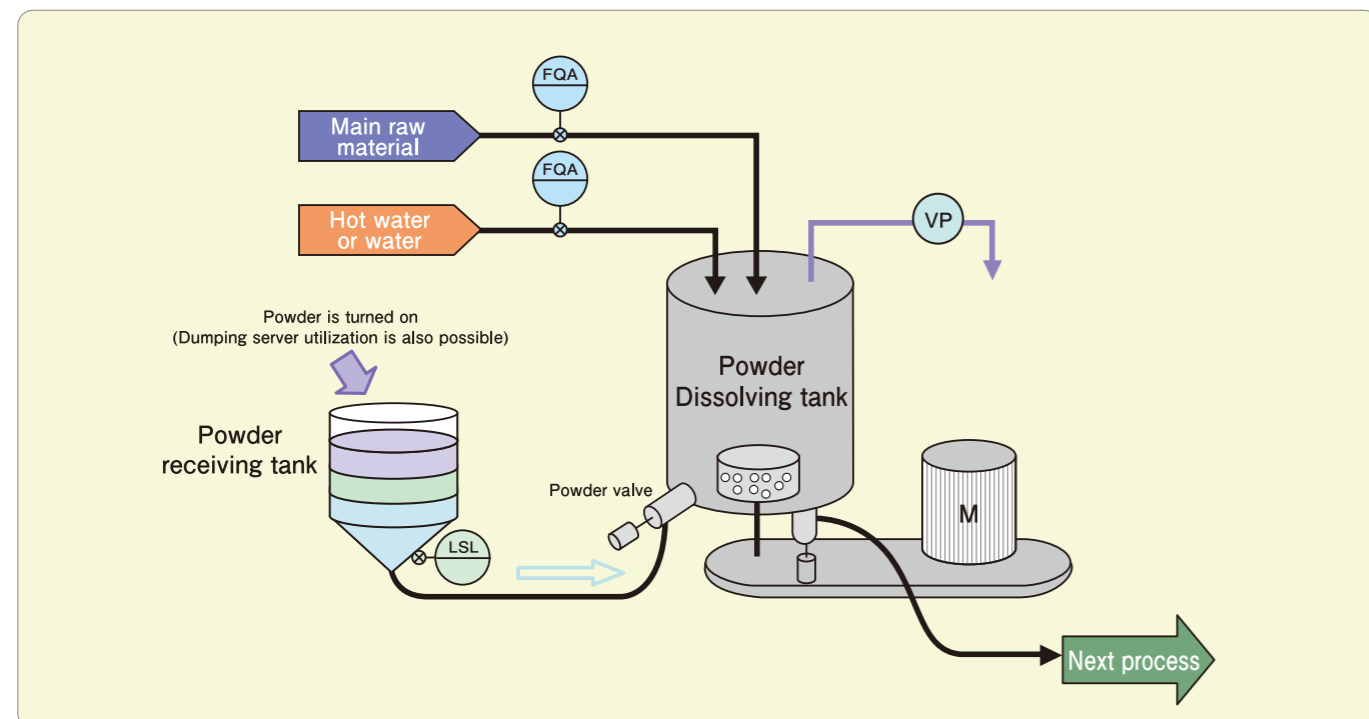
FQA

Main raw material

FQA

Hot water or water

VP

Powder is turned on
(Dumping server utilization is also possible)

Powder Dissolving tank

Powder receiving tank

Powder valve

LSL

M

Next process